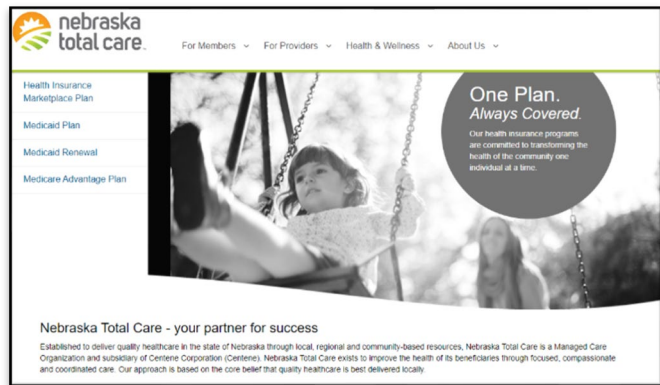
nebraska total care.

For Members ⌄ For Providers ⌄ Health & Wellness ⌄ About Us ⌄

Health Insurance Marketplace Plan

Medicaid Plan

Medicaid Renewal

Medicare Advantage Plan

One Plan. Always Covered.

Our health insurance programs are committed to transforming the health of the community one individual at a time.

Nebraska Total Care - your partner for success

Established to deliver quality healthcare in the state of Nebraska through local, regional and community-based resources, Nebraska Total Care is a Managed Care Organization and subsidiary of Centene Corporation (Centene). Nebraska Total Care exists to improve the health of its beneficiaries through focused, compassionate and coordinated care. Our approach is based on the core belief that quality healthcare is best delivered locally.